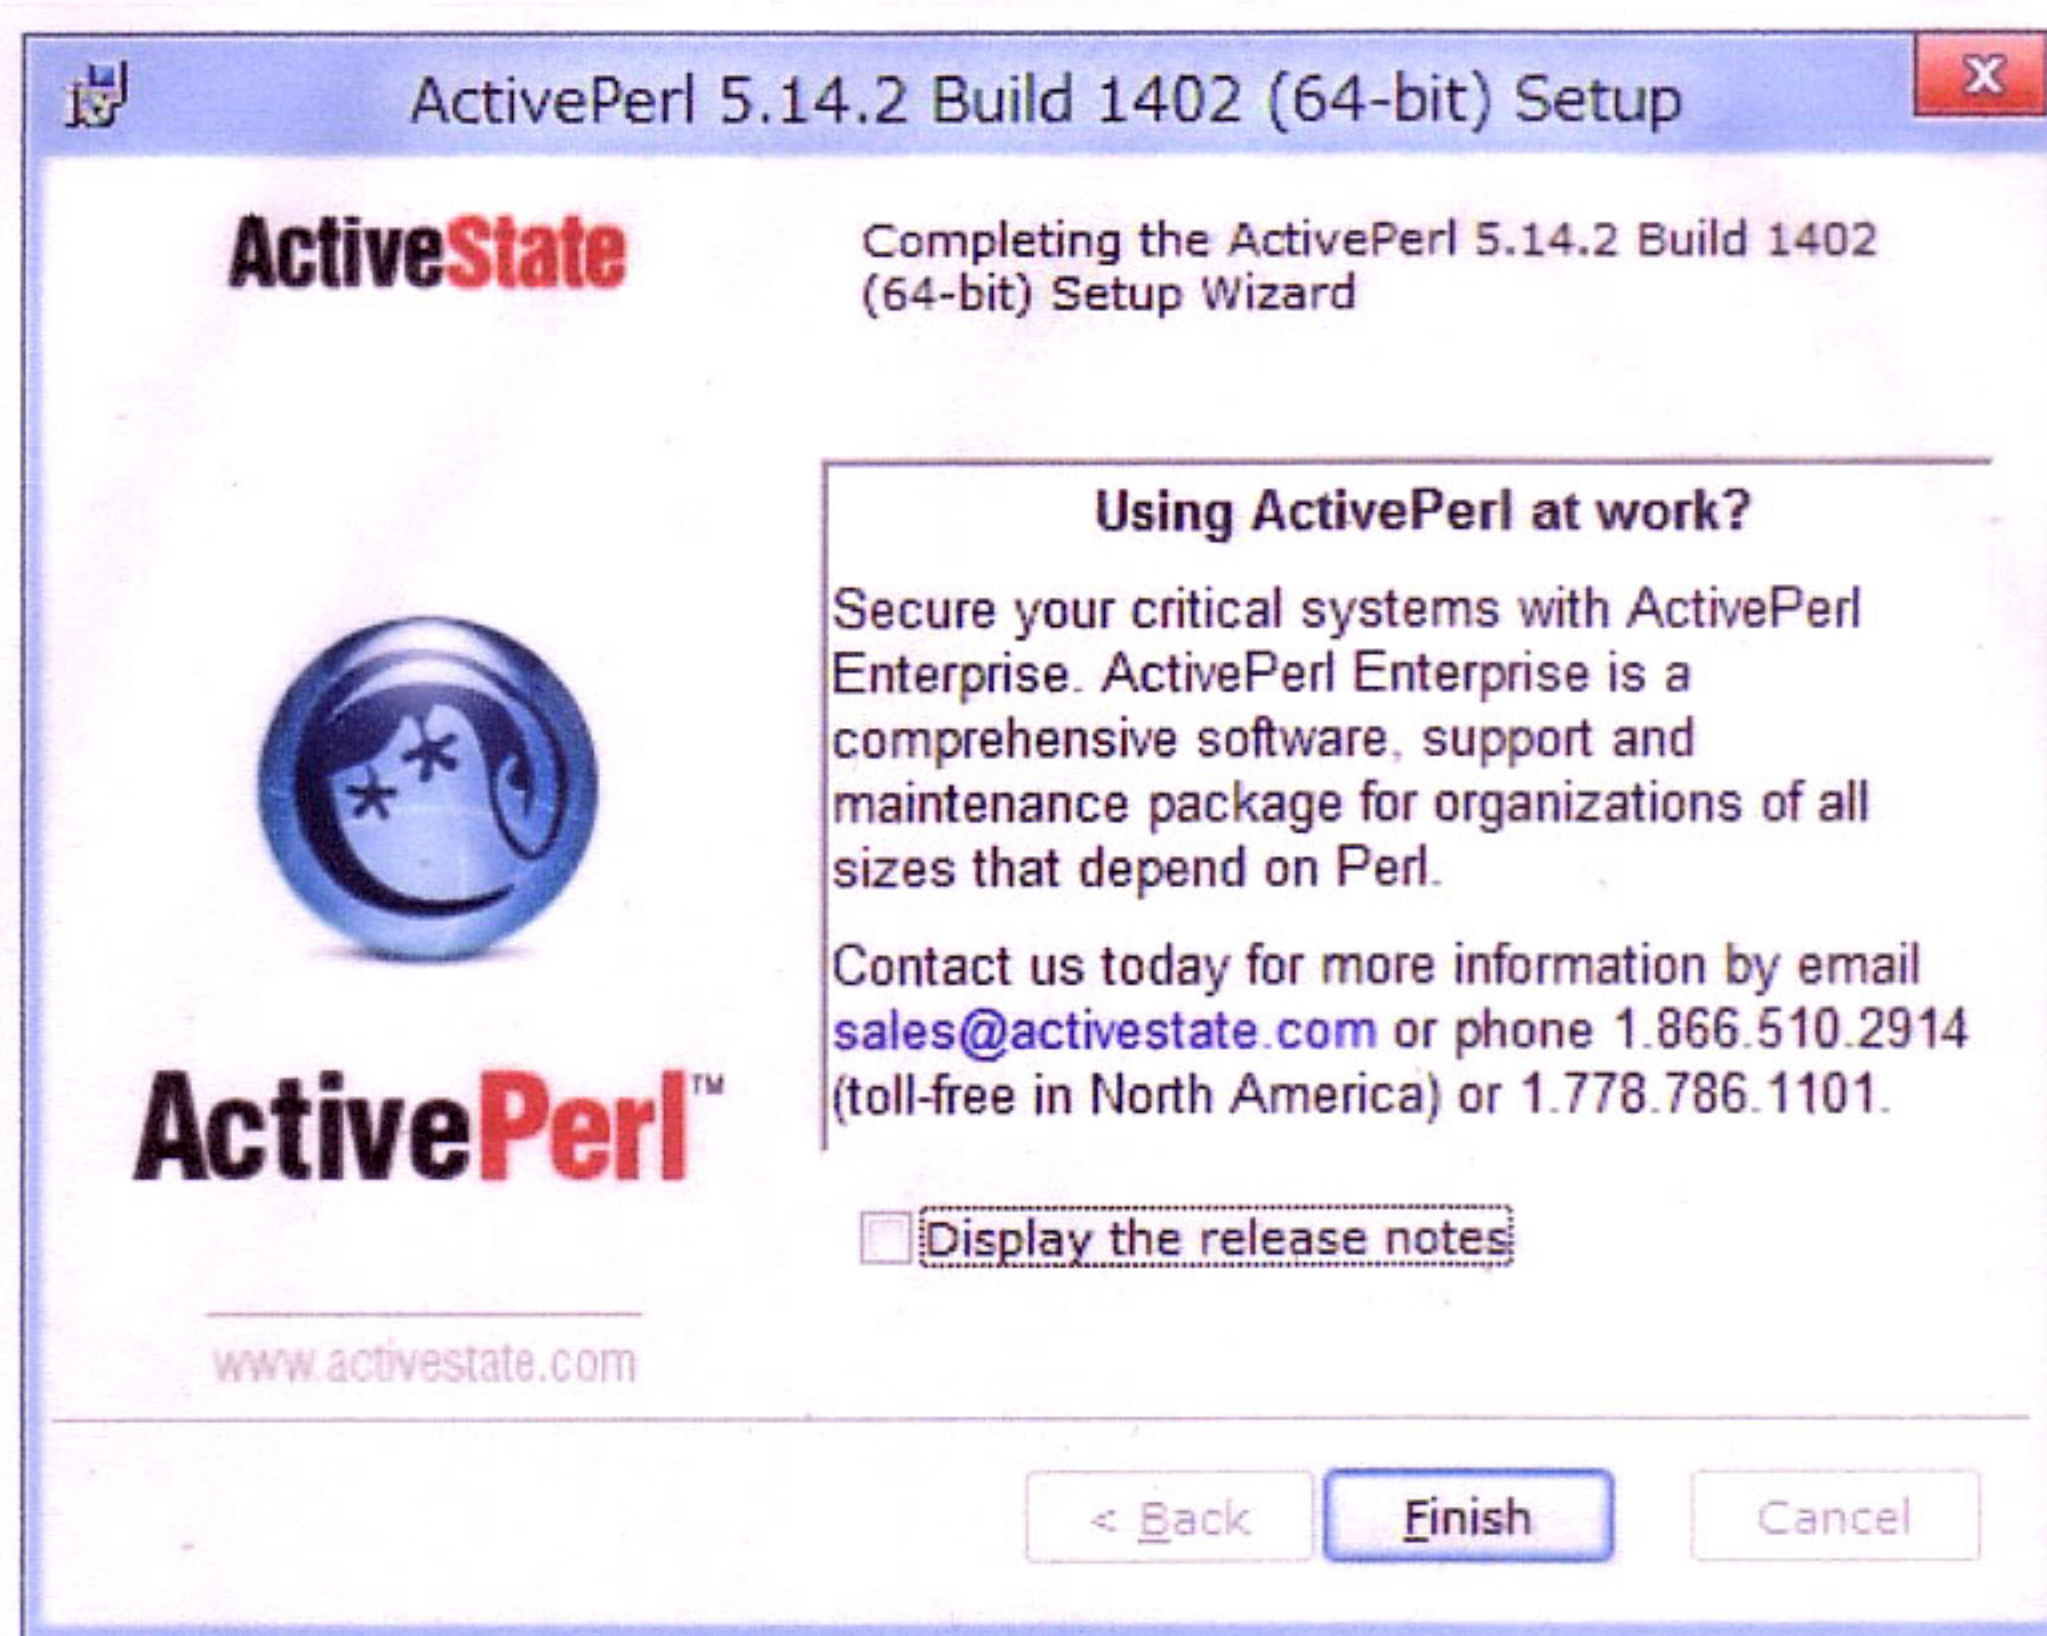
ActivePerl 5.14.2 Build 1402 (64-bit) Setup

X

ActiveState

Completing the ActivePerl 5.14.2 Build 1402 (64-bit) Setup Wizard

Using ActivePerl at work?

Secure your critical systems with ActivePerl Enterprise. ActivePerl Enterprise is a comprehensive software, support and maintenance package for organizations of all sizes that depend on Perl.

Contact us today for more information by email sales@activestate.com or phone 1.866.510.2914 (toll-free in North America) or 1.778.786.1101.

ActivePerl™

Display the release notes

www.activestate.com

< Back

Finish

Cancel